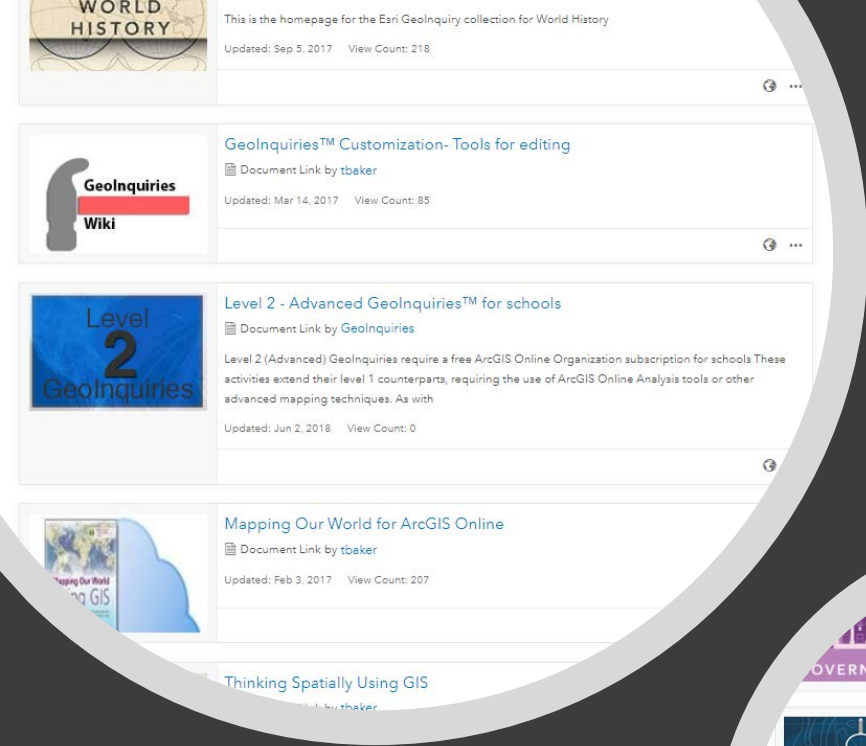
WORLD HISTORY

This is the homepage for the Esri GeoInquiry collection for World History

Updated: Sep 5, 2017 View Count: 218

GeoInquiries™ Customization- Tools for editing

Document Link by tbaker

GeoInquiries Wiki

Updated: Mar 14, 2017 View Count: 85

Level 2 - Advanced GeoInquiries™ for schools

Document Link by GeoInquiries

Level 2 GeoInquiries

Level 2 (Advanced) GeoInquiries require a free ArcGIS Online Organization subscription for schools These activities extend their level 1 counterparts, requiring the use of ArcGIS Online Analysis tools or other advanced mapping techniques. As with

Updated: Jun 2, 2018 View Count: 0

Mapping Our World for ArcGIS Online

Document Link by tbaker

Mapping Our World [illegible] GIS

Updated: Feb 3, 2017 View Count: 207

OVERN

Thinking Spatially Using GIS

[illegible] by tbaker